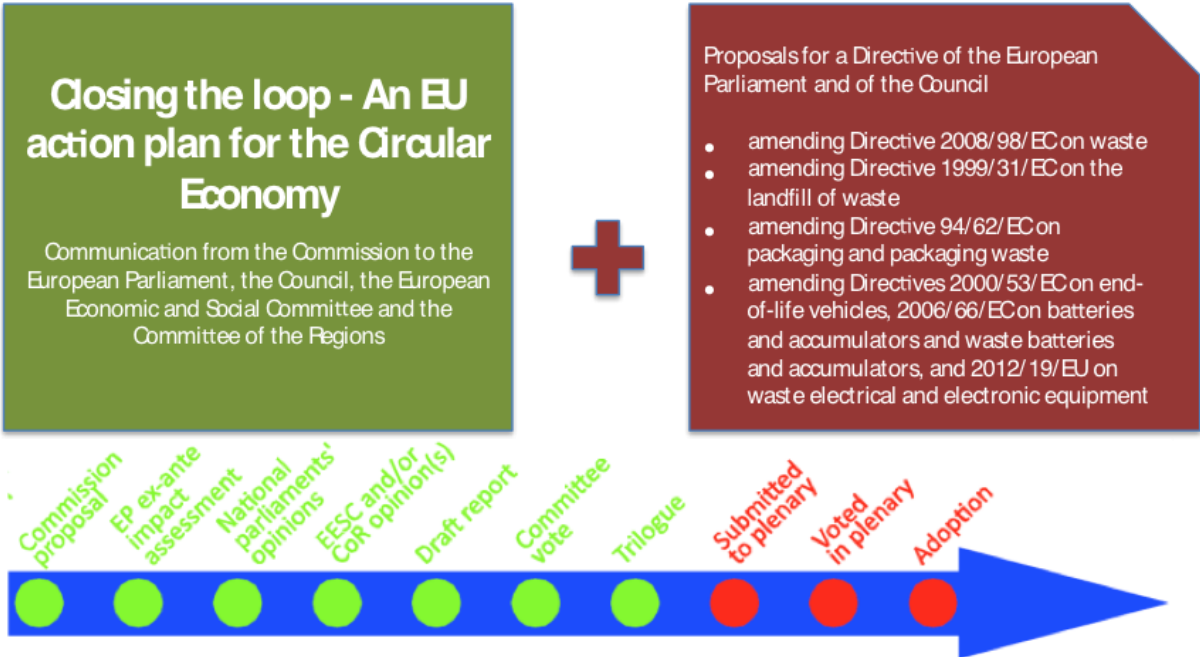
Closing the loop - An EU action plan for the Circular Economy

Communication from the Commission to the European Parliament, the Council, the European Economic and Social Committee and the Committee of the Regions

Proposals for a Directive of the European Parliament and of the Council

- amending Directive 2008/98/EC on waste
- amending Directive 1999/31/EC on the landfill of waste
- amending Directive 94/62/EC on packaging and packaging waste
- amending Directives 2000/53/EC on end-of-life vehicles, 2006/66/EC on batteries and accumulators and waste batteries and accumulators, and 2012/19/EU on waste electrical and electronic equipment

Commission proposal

EP ex-ante impact assessment

National parliaments' opinions

EESC and/or CoR opinion(s)

Draft report

Committee vote

Trilogue

Submitted to plenary

Voted in plenary

Adoption